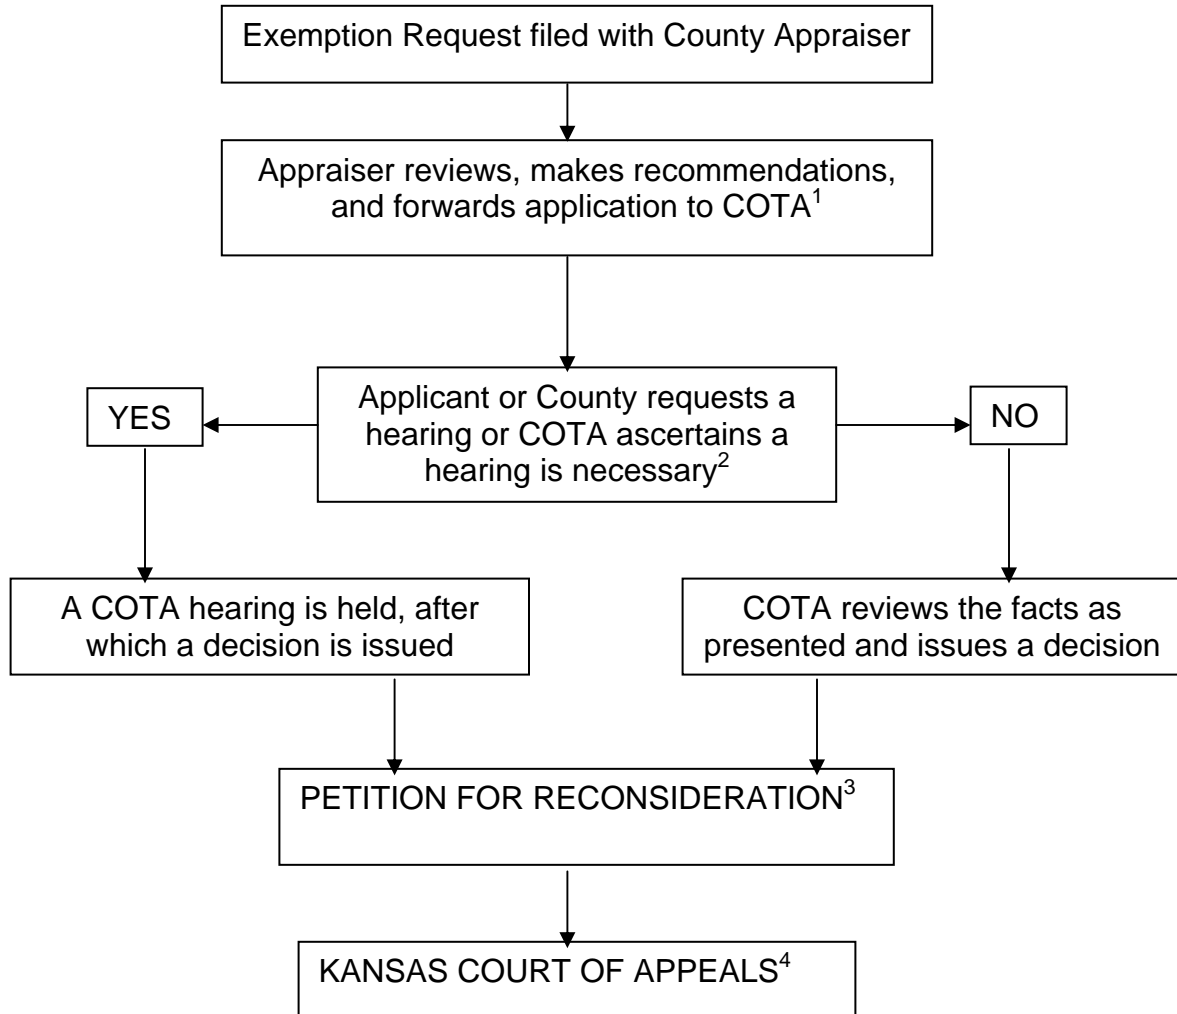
Exemption Request filed with County Appraiser

Appraiser reviews, makes recommendations, and forwards application to COTA$^1$

YES

Applicant or County requests a hearing or COTA ascertains a hearing is necessary$^2$

NO

A COTA hearing is held, after which a decision is issued

COTA reviews the facts as presented and issues a decision

PETITION FOR RECONSIDERATION$^3$

KANSAS COURT OF APPEALS$^4$